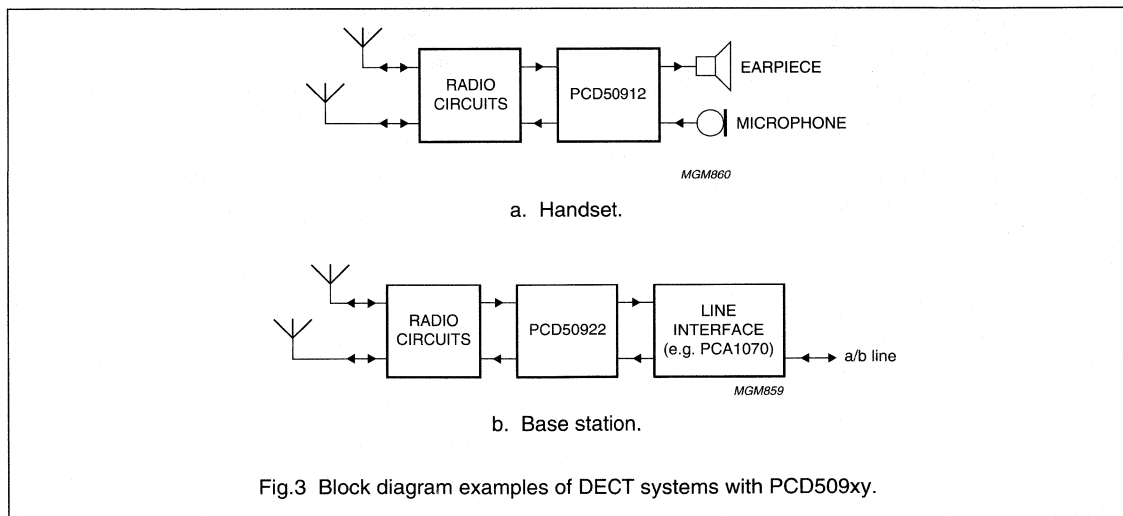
RADIO CIRCUITS

PCD50912

EARPIECE

MICROPHONE

MGM860

a. Handset.

RADIO CIRCUITS

PCD50922

LINE INTERFACE (e.g. PCA1070)

a/b line

MGM859

b. Base station.

Fig.3 Block diagram examples of DECT systems with PCD509xy.